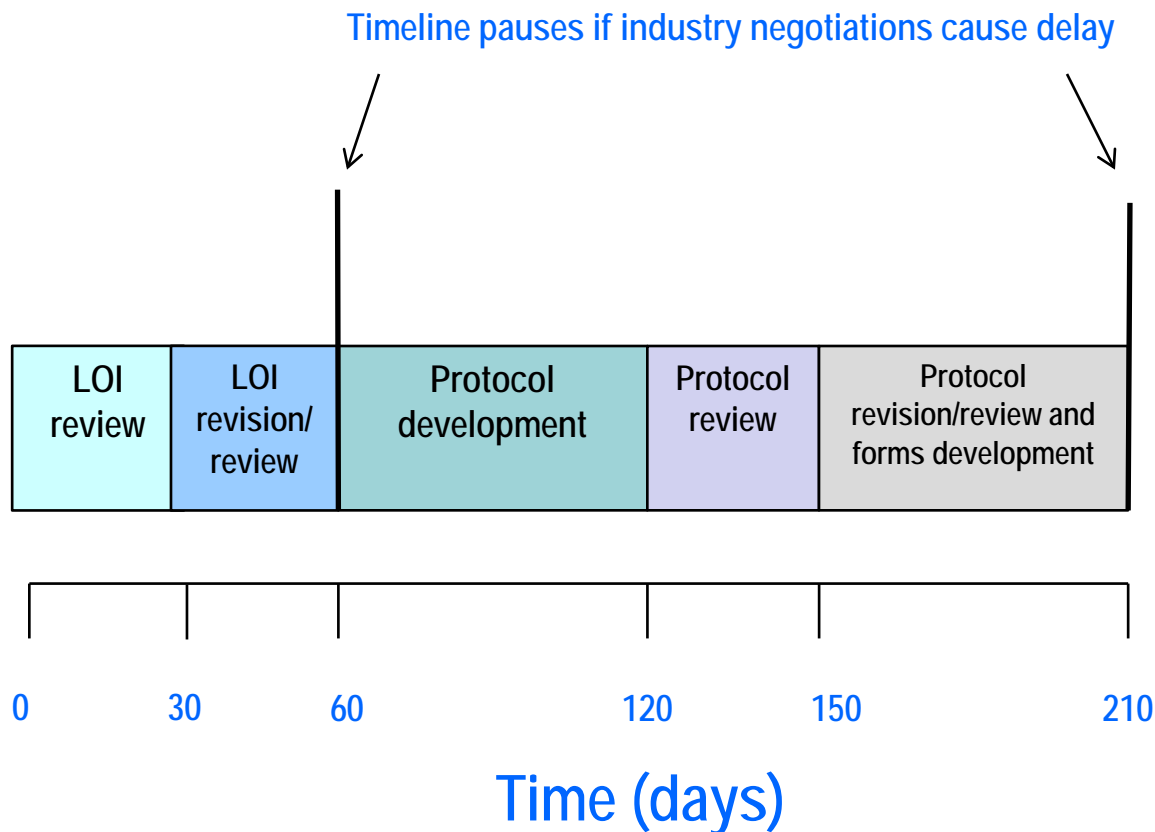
Timeline pauses if industry negotiations cause delay

LOI review

LOI revision/ review

Protocol development

Protocol review

Protocol revision/review and forms development

0
30
60
120
150
210

Time (days)